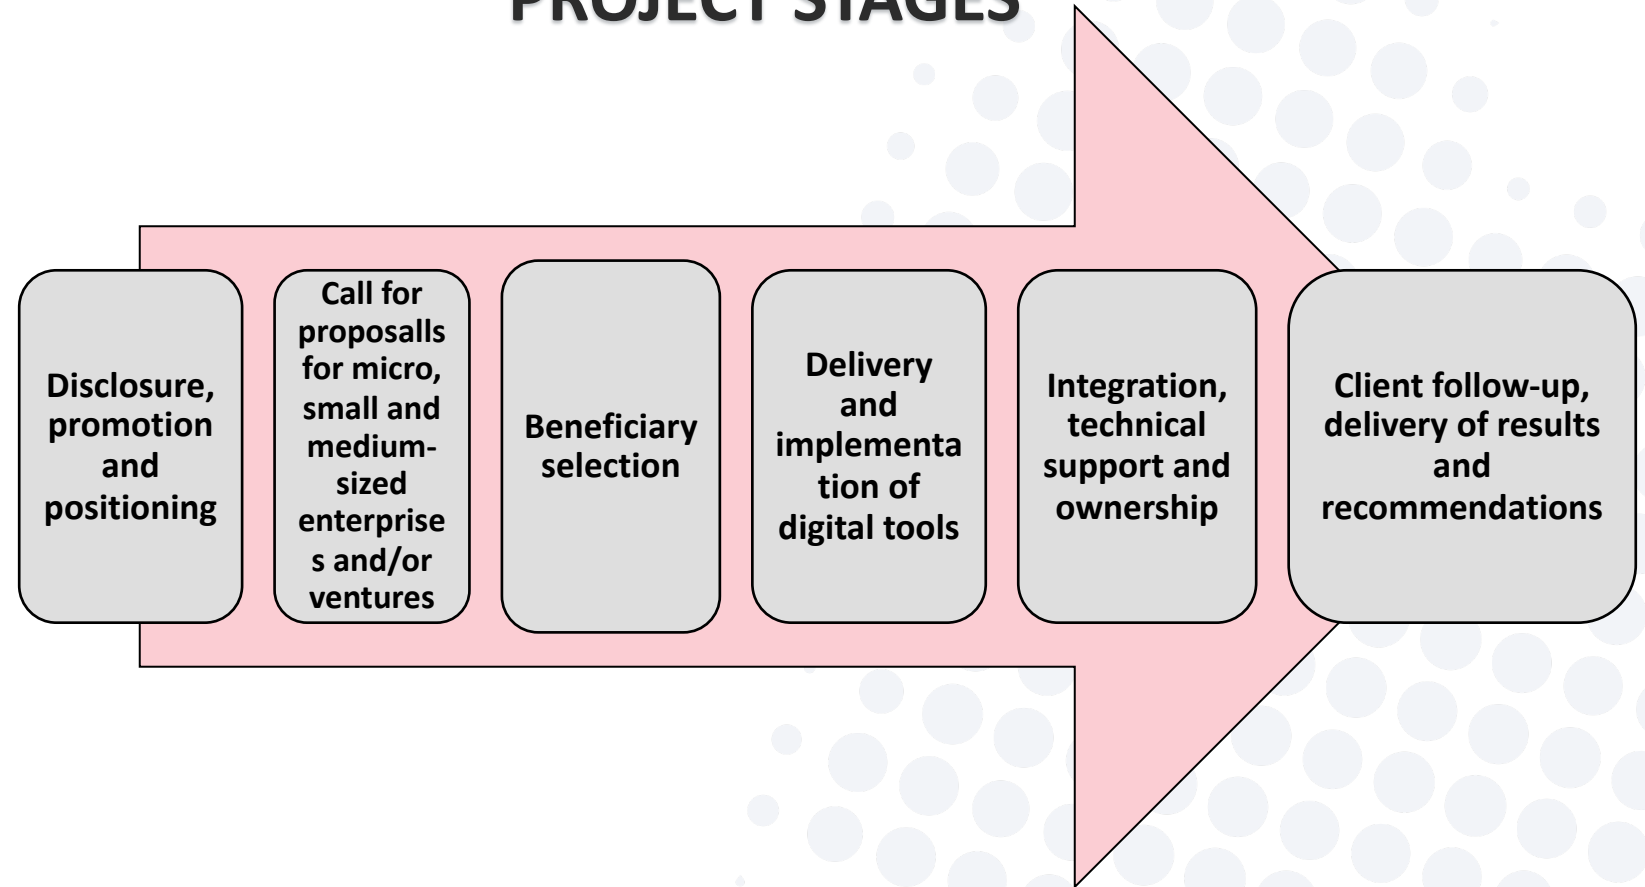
PROJECT STAGES

Disclosure, promotion and positioning

Call for proposalls for micro, small and medium-sized enterprises and/or ventures

Beneficiary selection

Delivery and implementation of digital tools

Integration, technical support and ownership

Client follow-up, delivery of results and recommendations